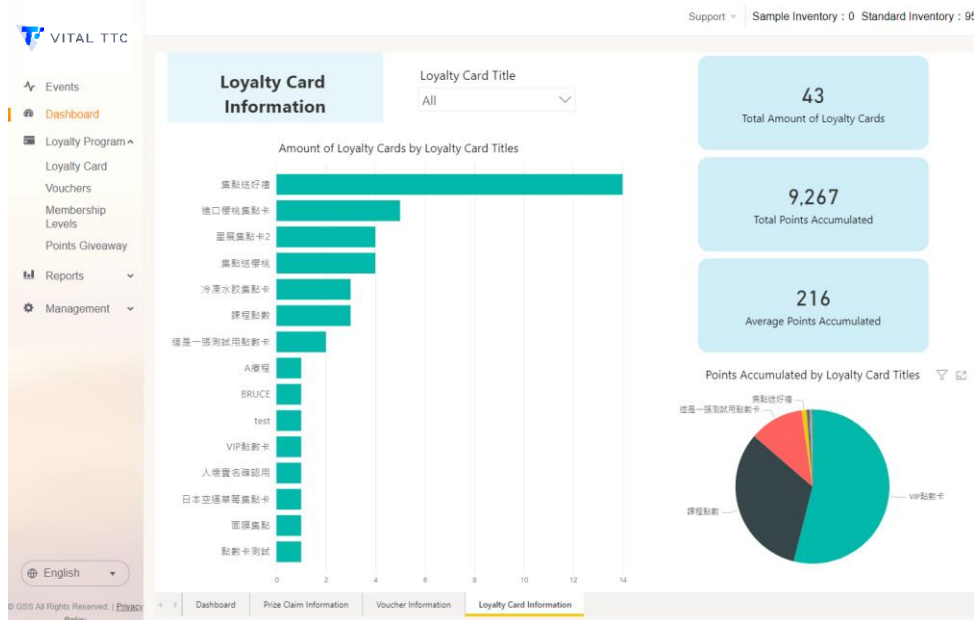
VITAL TTC

Support ▾ Sample Inventory : 0 Standard Inventory : 95

Events
Dashboard
Loyalty Program
Loyalty Card
Vouchers
Membership Levels
Points Giveaway
Reports
Management

English

© GSS All Rights Reserved. | Privacy Policy

Loyalty Card Information

Loyalty Card Title
All

Amount of Loyalty Cards by Loyalty Card Titles

| Loyalty Card Title | Amount |
|---|---|
| 集點送好禮 | 14 |
| 進口櫻桃集點卡 | 5 |
| 星展集點卡2 | 4 |
| 集點送櫻桃 | 4 |
| 冷凍水餃集點卡 | 3 |
| 課程點數 | 3 |
| 這是一張測試用點數卡 | 2 |
| A療程 | 1 |
| BRUCE | 1 |
| test | 1 |
| VIP點數卡 | 1 |
| 人壽實名確認用 | 1 |
| 日本空運草莓集點卡 | 1 |
| 面膜集點 | 1 |
| 點數卡測試 | 1 |

0 2 4 6 8 10 12 14

43
Total Amount of Loyalty Cards

9,267
Total Points Accumulated

216
Average Points Accumulated

Points Accumulated by Loyalty Card Titles

集點送好禮
這是一張測試用點數卡
VIP點數卡
課程點數

Dashboard | Prize Claim Information | Voucher Information | Loyalty Card Information